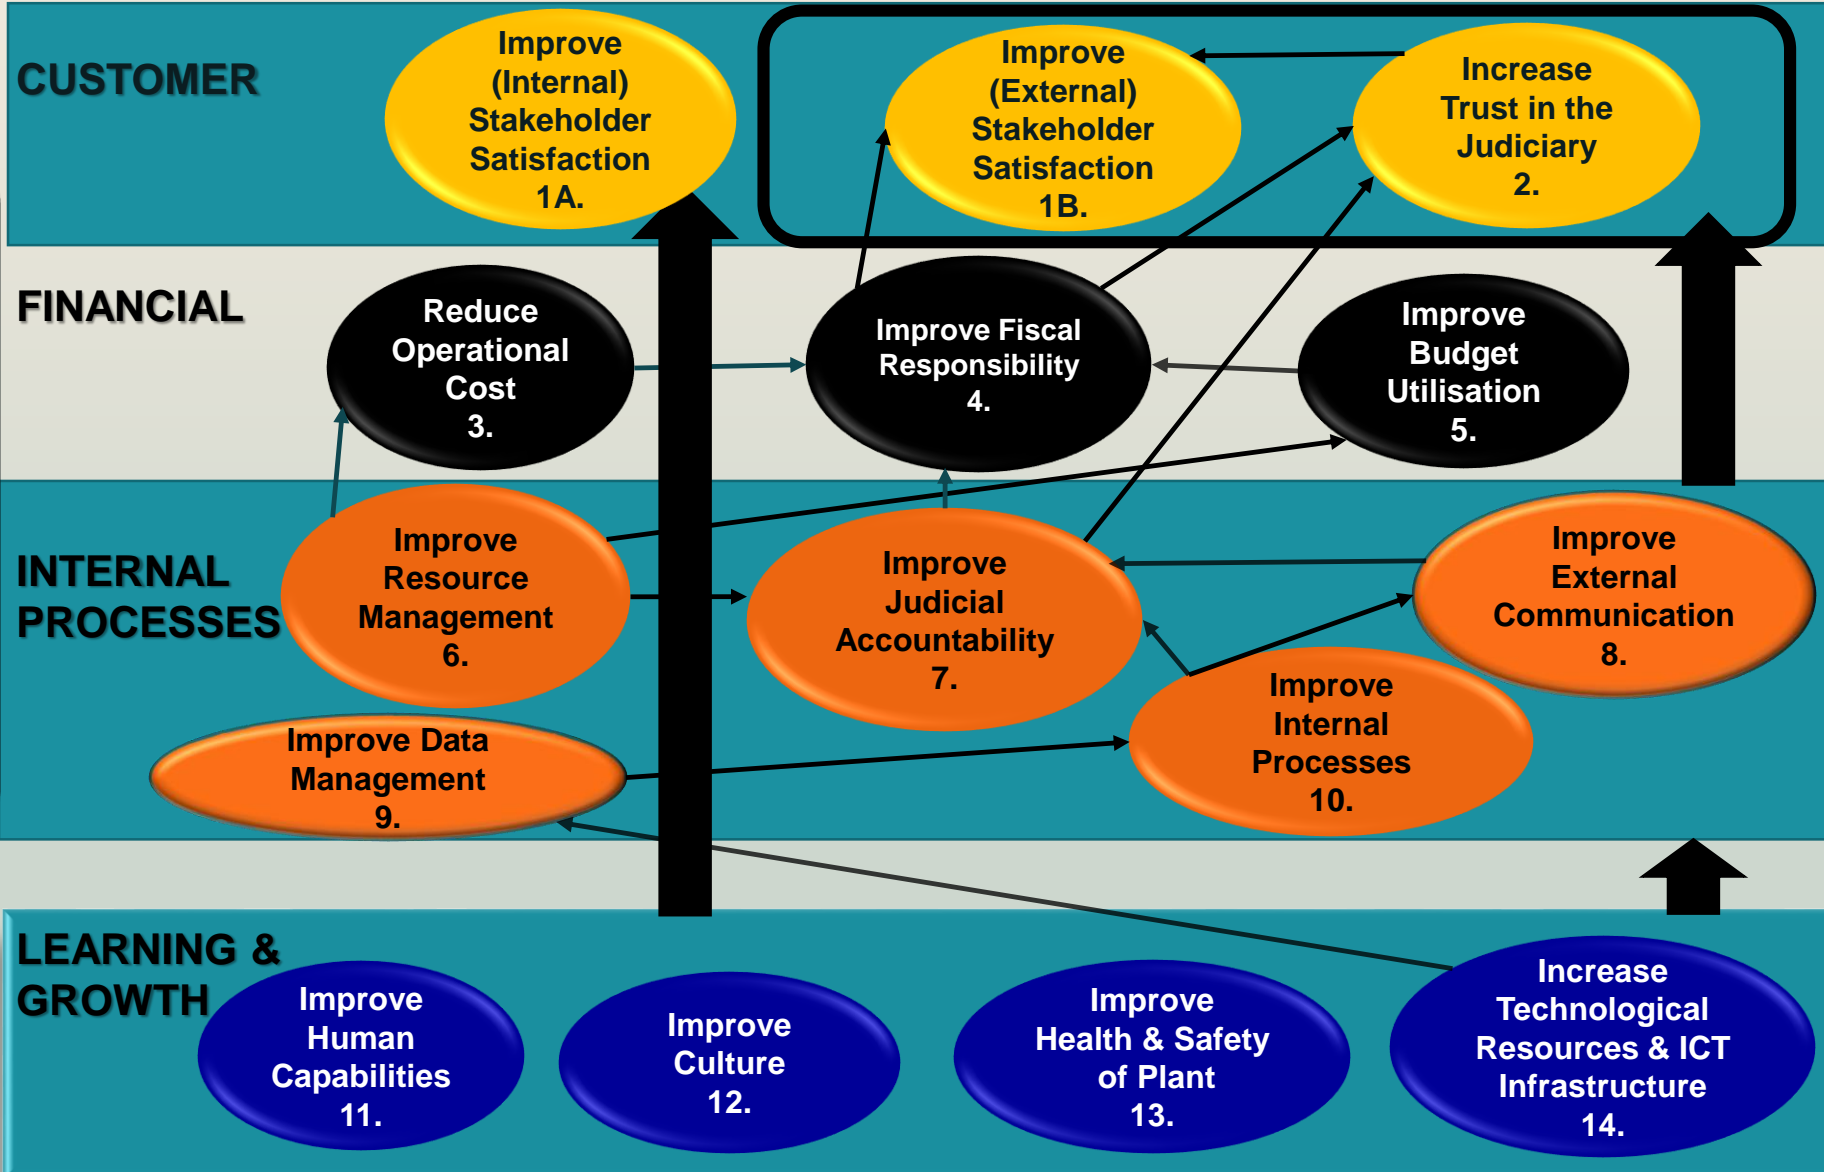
CUSTOMER

Improve (Internal) Stakeholder Satisfaction 1A.

Improve (External) Stakeholder Satisfaction 1B.

Increase Trust in the Judiciary 2.

FINANCIAL

Reduce Operational Cost 3.

Improve Fiscal Responsibility 4.

Improve Budget Utilisation 5.

INTERNAL PROCESSES

Improve Resource Management 6.

Improve Judicial Accountability 7.

Improve External Communication 8.

Improve Data Management 9.

Improve Internal Processes 10.

LEARNING & GROWTH

Improve Human Capabilities 11.

Improve Culture 12.

Improve Health & Safety of Plant 13.

Increase Technological Resources & ICT Infrastructure 14.